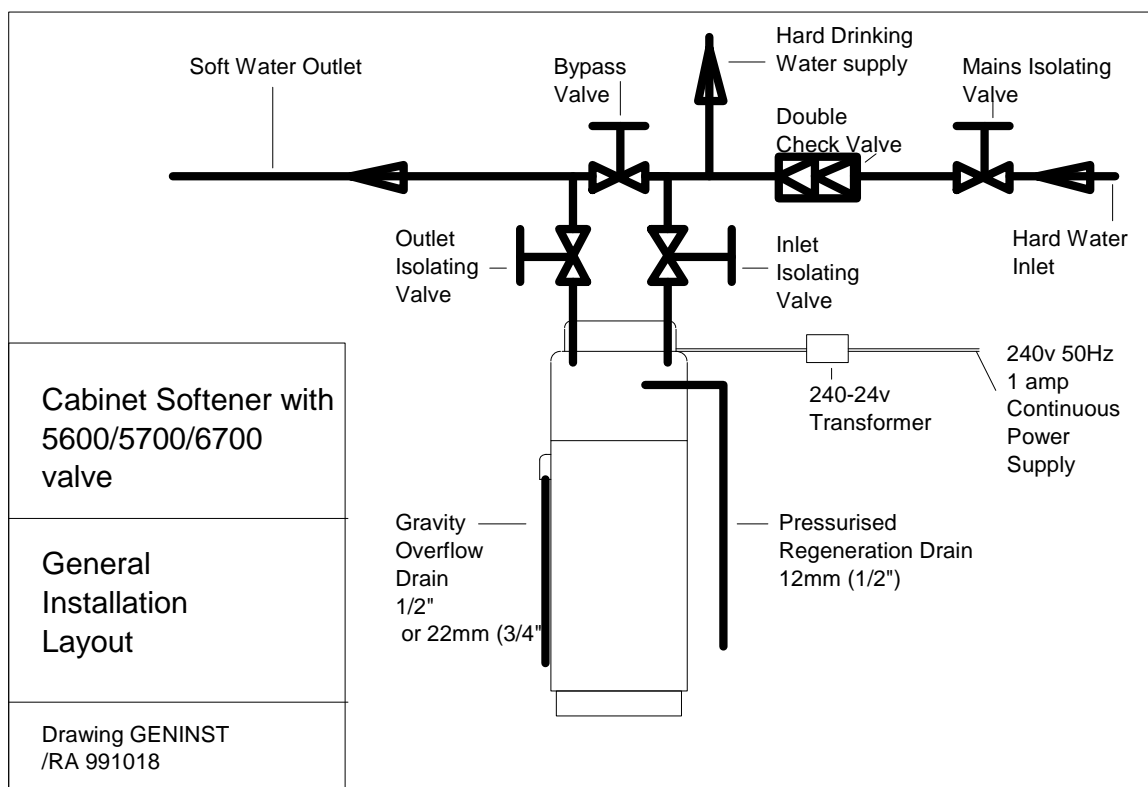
Soft Water Outlet

Bypass Valve

Hard Drinking Water supply

Mains Isolating Valve

Double Check Valve

Hard Water Inlet

Outlet Isolating Valve

Inlet Isolating Valve

240v 50Hz 1 amp Continuous Power Supply

240-24v Transformer

Cabinet Softener with 5600/5700/6700 valve

General Installation Layout

Drawing GENINST /RA 991018

Gravity Overflow Drain 1/2" or 22mm (3/4"

Pressurised Regeneration Drain 12mm (1/2")